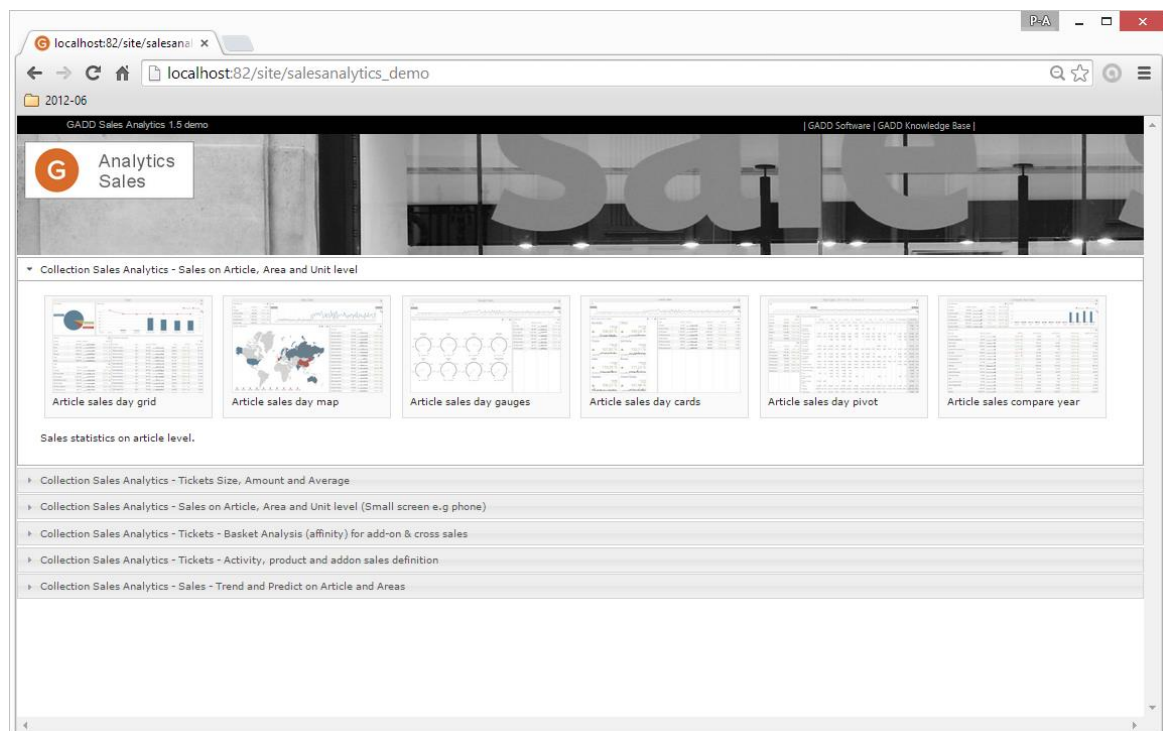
P-A

localhost:82/site/salesanal ×

localhost:82/site/salesanalytics_demo

2012-06

GADD Sales Analytics 1.5 demo

| GADD Software | GADD Knowledge Base |

G Analytics Sales

Sale

▾ Collection Sales Analytics - Sales on Article, Area and Unit level

Article sales day grid

Article sales day map

Article sales day gauges

Article sales day cards

Article sales day pivot

Article sales compare year

Sales statistics on article level.

▸ Collection Sales Analytics - Tickets Size, Amount and Average

▸ Collection Sales Analytics - Sales on Article, Area and Unit level (Small screen e.g phone)

▸ Collection Sales Analytics - Tickets - Basket Analysis (affinity) for add-on & cross sales

▸ Collection Sales Analytics - Tickets - Activity, product and addon sales definition

▸ Collection Sales Analytics - Sales - Trend and Predict on Article and Areas